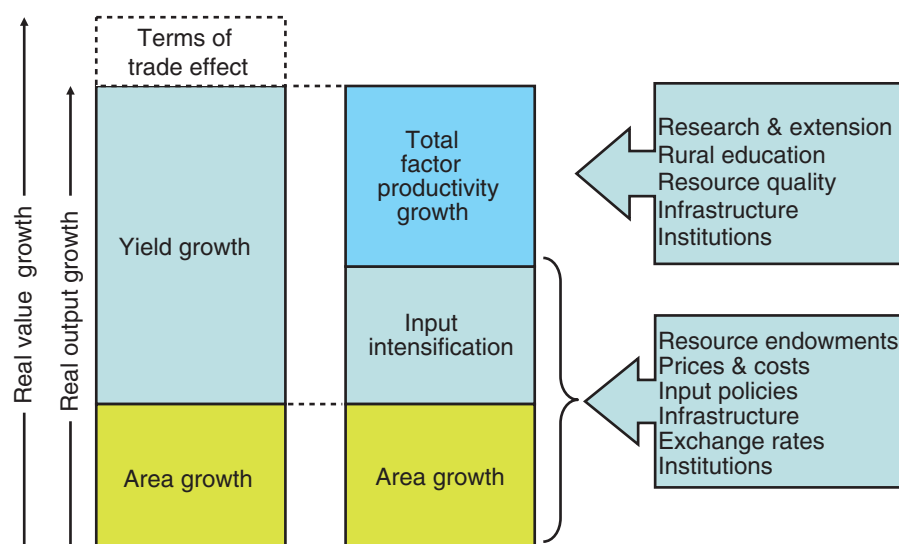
Real value growth

Real output growth

Terms of trade effect

Yield growth

Area growth

Total factor productivity growth

Input intensification

Area growth

Research & extension
Rural education
Resource quality
Infrastructure
Institutions

Resource endowments
Prices & costs
Input policies
Infrastructure
Exchange rates
Institutions